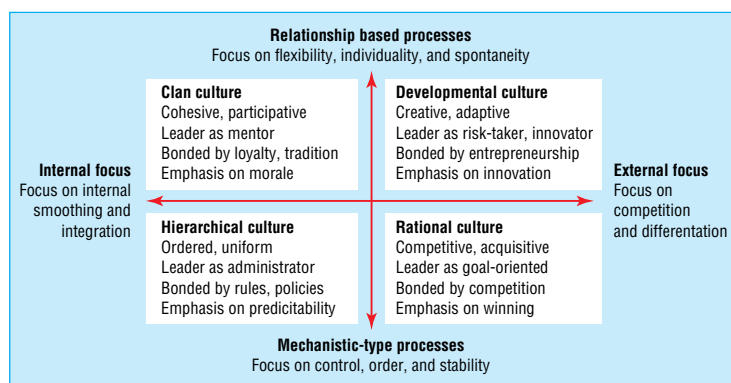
**Relationship based processes**
Focus on flexibility, individuality, and spontaneity

**Clan culture**
Cohesive, participative
Leader as mentor
Bonded by loyalty, tradition
Emphasis on morale

**Developmental culture**
Creative, adaptive
Leader as risk-taker, innovator
Bonded by entrepreneurship
Emphasis on innovation

**Internal focus**
Focus on internal smoothing and integration

**External focus**
Focus on competition and differentation

**Hierarchical culture**
Ordered, uniform
Leader as administrator
Bonded by rules, policies
Emphasis on predictability

**Rational culture**
Competitive, acquisitive
Leader as goal-oriented
Bonded by competition
Emphasis on winning

**Mechanistic-type processes**
Focus on control, order, and stability